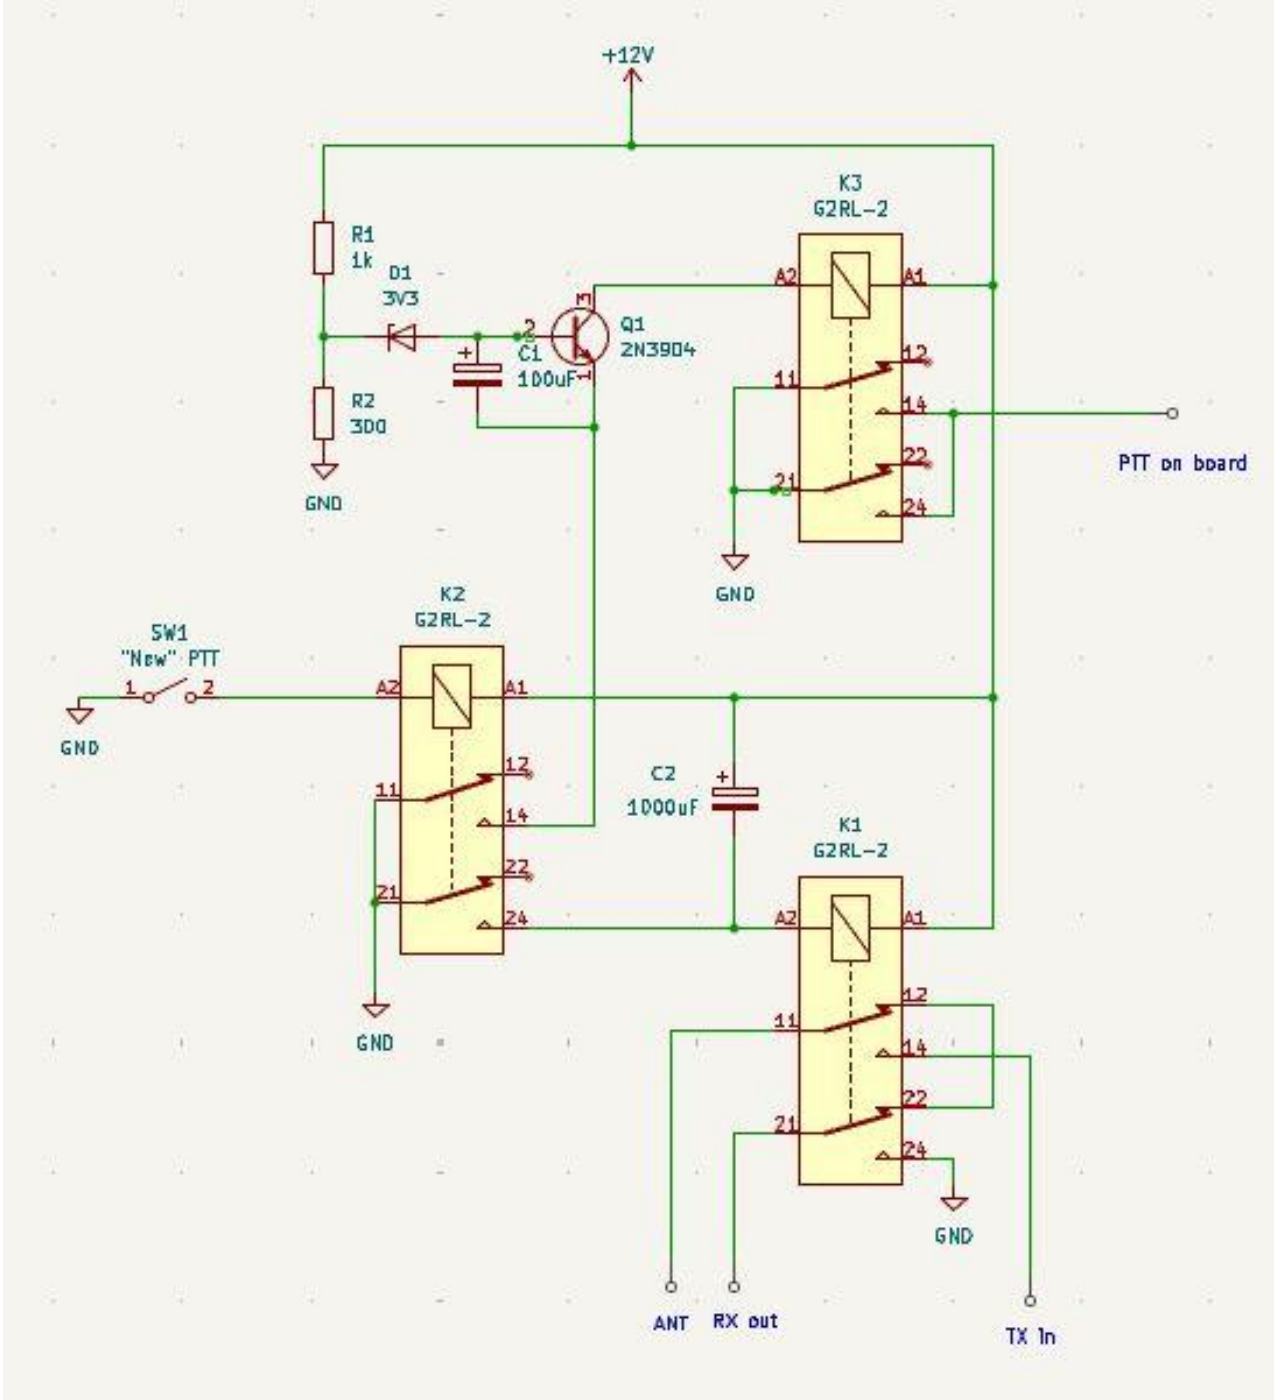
+12V

R1
1k

D1
3V3

R2
300

GND

C1
100uF

2
3
1

Q1
2N3904

K3
G2RL-2

A2
A1
11
12
14
21
22
24

GND

PTT on board

SW1
"New" PTT
1
2

GND

K2
G2RL-2

A2
A1
11
12
14
21
22
24

GND

C2
1000uF

K1
G2RL-2

A2
A1
11
12
14
21
22
24

GND

ANT
RX out
TX in